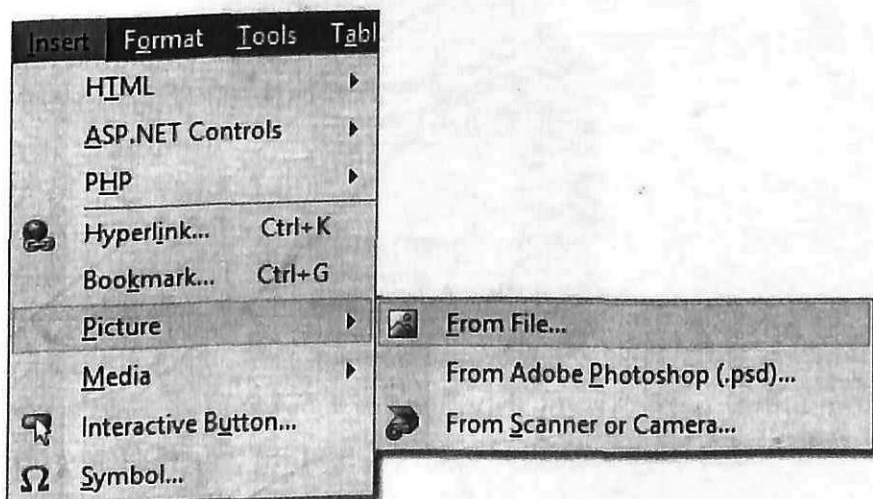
Insert Format Tools Tabl

HTML
ASP.NET Controls
PHP
Hyperlink... Ctrl+K
Bookmark... Ctrl+G
Picture
Media
Interactive Button...
Symbol...

From File...
From Adobe Photoshop (.psd)...
From Scanner or Camera...